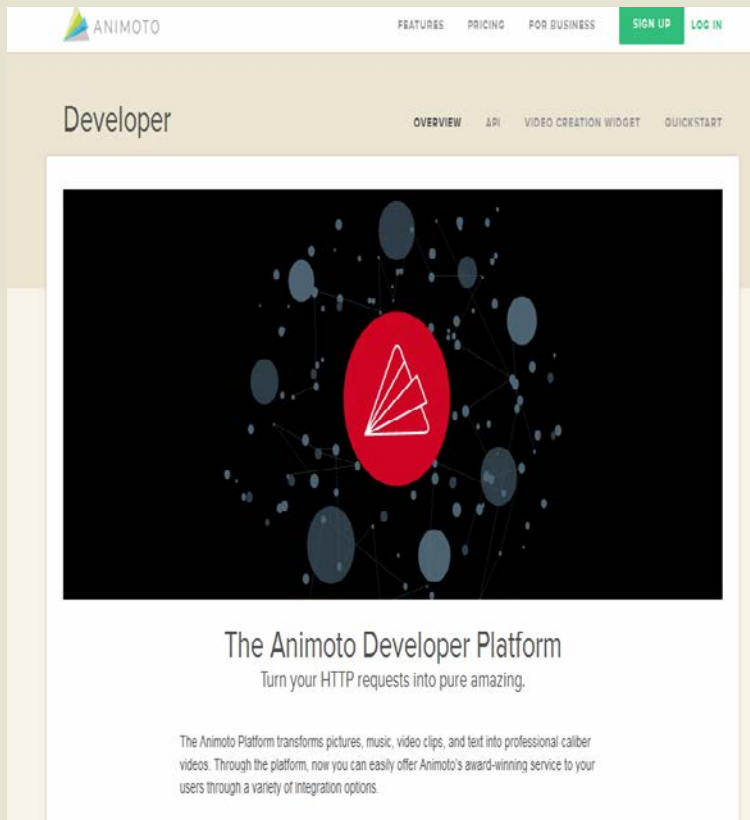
ANIMOTO

FEATURES PRICING FOR BUSINESS SIGN UP LOG IN

Developer

OVERVIEW API VIDEO CREATION WIDGET QUICKSTART

The Animoto Developer Platform

Turn your HTTP requests into pure amazing.

The Animoto Platform transforms pictures, music, video clips, and text into professional caliber videos. Through the platform, now you can easily offer Animoto's award-winning service to your users through a variety of integration options.